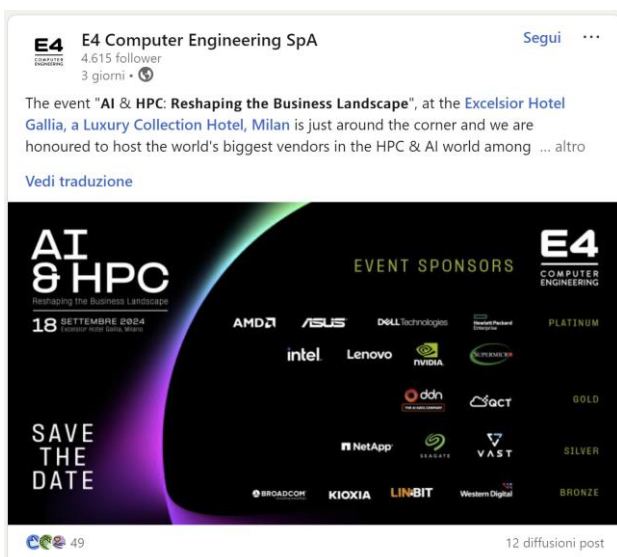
E4 COMPUTER ENGINEERING

E4 Computer Engineering SpA
4.615 follower
3 giorni •

Segui ···

The event "**AI & HPC: Reshaping the Business Landscape**", at the Excelsior Hotel Gallia, a Luxury Collection Hotel, Milan is just around the corner and we are honoured to host the world's biggest vendors in the HPC & AI world among ... altro

Vedi traduzione

AI & HPC
Reshaping the Business Landscape
18 SETTEMBRE 2024
Excelsior Hotel Gallia, Milano

E4 COMPUTER ENGINEERING

EVENT SPONSORS

AMD ASUS DELL Technologies Hewlett Packard Enterprise PLATINUM
intel. Lenovo NVIDIA SUPERMICRO
ddn THE AI DATA COMPANY QCT GOLD
NetApp SEAGATE VAST SILVER
BROADCOM KIOXIA LINBIT Western Digital BRONZE

SAVE THE DATE

49

12 diffusioni post